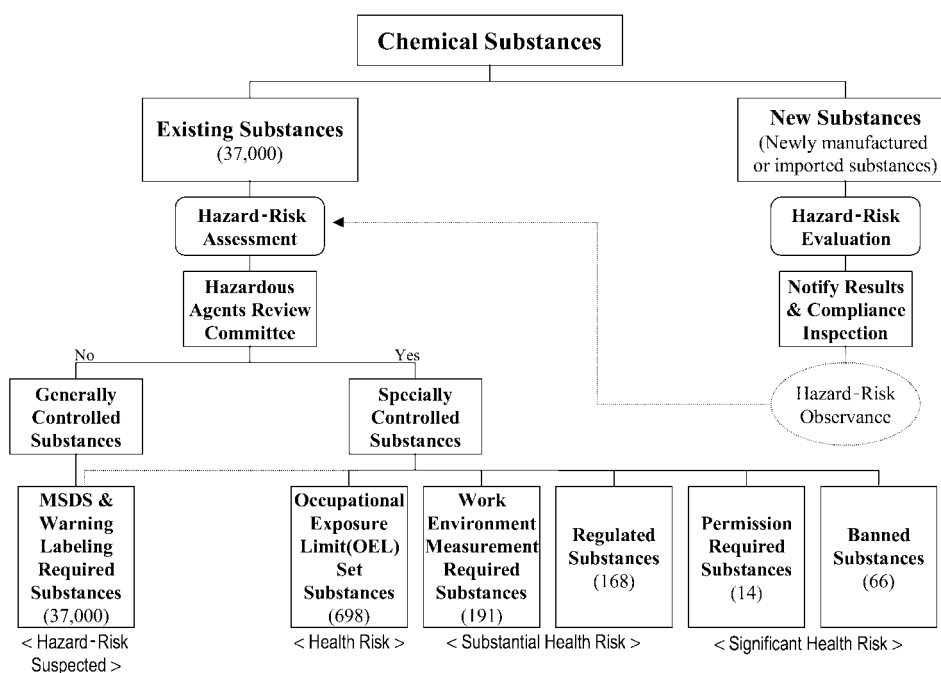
Chemical Substances

Existing Substances
(37,000)

New Substances
(Newly manufactured or imported substances)

Hazard-Risk Assessment

Hazard-Risk Evaluation

Hazardous Agents Review Committee

Notify Results & Compliance Inspection

No

Yes

Generally Controlled Substances

Specially Controlled Substances

Hazard-Risk Observance

MSDS & Warning Labeling Required Substances
(37,000)

Occupational Exposure Limit(OEL) Set Substances
(698)

Work Environment Measurement Required Substances
(191)

Regulated Substances
(168)

Permission Required Substances
(14)

Banned Substances
(66)

< Hazard-Risk Suspected >

< Health Risk >

< Substantial Health Risk >

< Significant Health Risk >